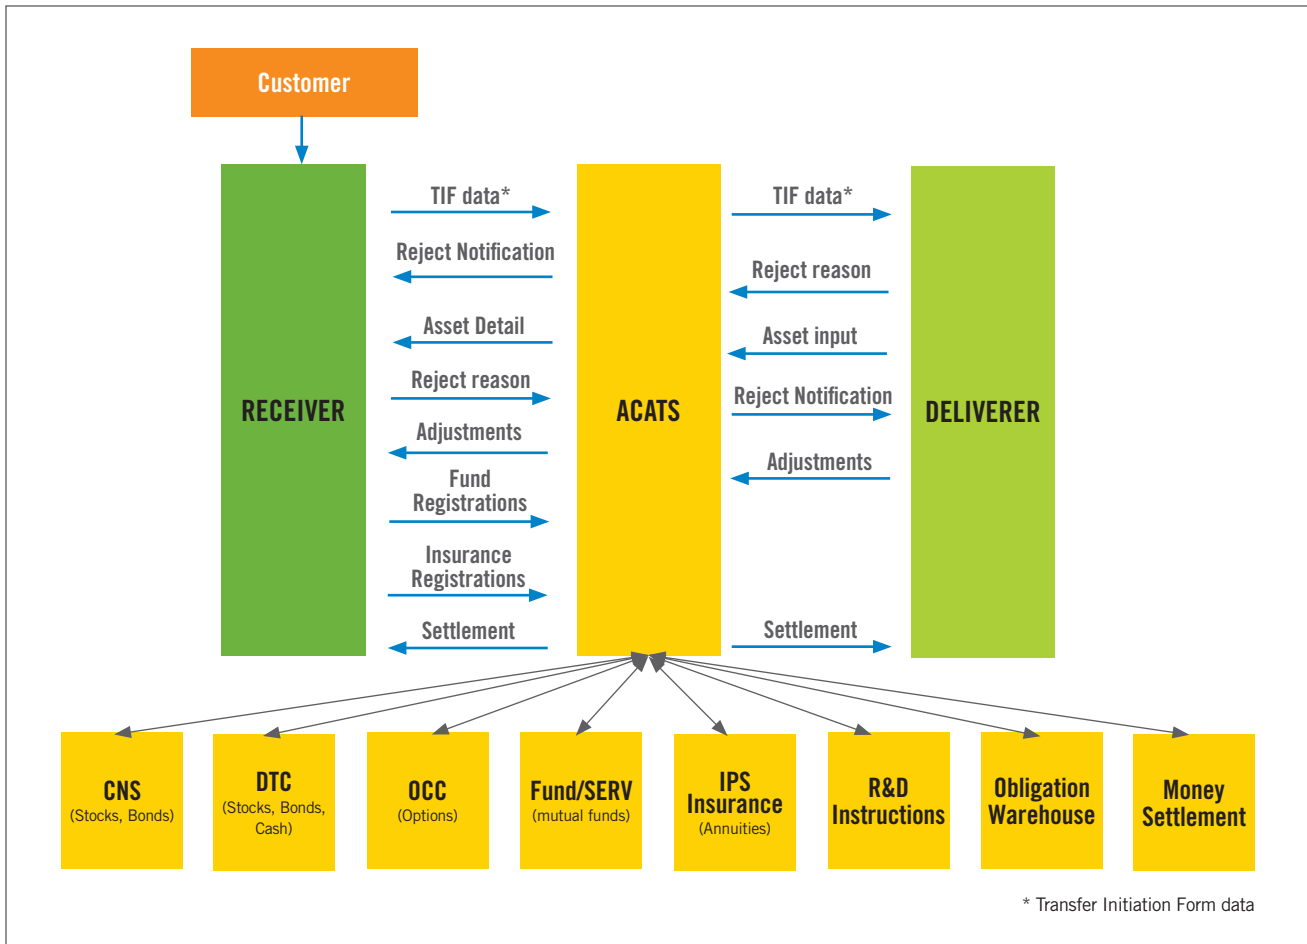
Customer

RECEIVER

TIF data*
Reject Notification
Asset Detail
Reject reason
Adjustments
Fund Registrations
Insurance Registrations
Settlement

ACATS

TIF data*
Reject reason
Asset input
Reject Notification
Adjustments
Settlement

DELIVERER

CNS (Stocks, Bonds)

DTC (Stocks, Bonds, Cash)

OCC (Options)

Fund/SERV (mutual funds)

IPS Insurance (Annuities)

R&D Instructions

Obligation Warehouse

Money Settlement

* Transfer Initiation Form data